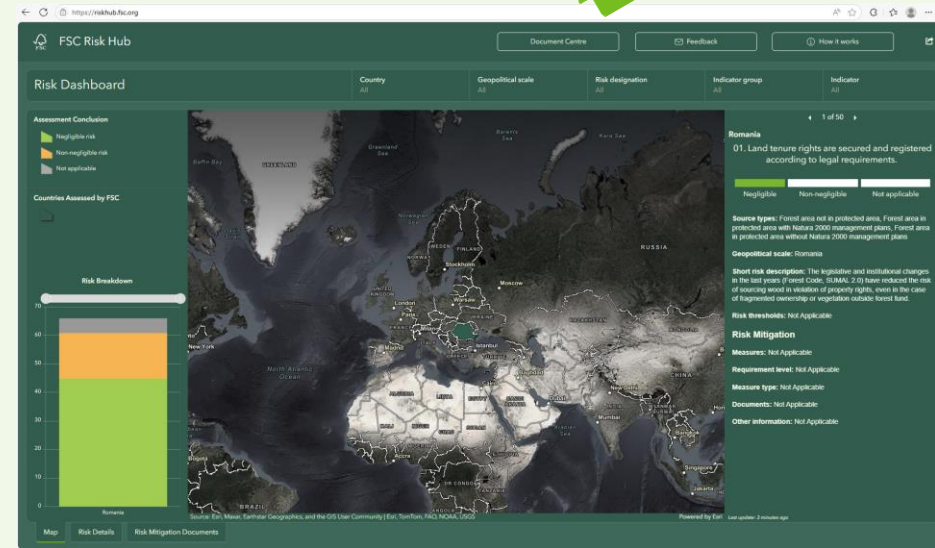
https://riskhub.fsc.org

FSC Risk Hub

Document Centre

Feedback

How it works

Risk Dashboard

Country
All

Geopolitical scale
All

Risk designation
All

Indicator group
All

Indicator
All

Assessment Conclusion

Negligible risk

Non-negligible risk

Not applicable

Countries Assessed by FSC

Risk Breakdown

70
60
50
40
30
20
10
0

Romania

Barents Sea
Kara Sea
Greenland Sea
Baffin Bay
GREENLAND
Norwegian Sea
SWEDEN
FINLAND
NORWAY
Stockholm
RUSSIA
Moscow
UNITED KINGDOM
London
Warsaw
Paris
Madrid
Istanbul
KAZAKHSTAN
New York
North Atlantic Ocean
TURKEY
ALGERIA
LIBYA
EGYPT
SAUDI ARABIA
CHINA
New Delhi
Dubai
Mumbai
Arabian Sea
MALI
NIGER
CHAD
SUDAN
Accra
DR CONGO
Bogota
BRAZIL
Singapore
Jakarta

Source: Esri, Maxar, Earthstar Geographics, and the GIS User Community | Esri, TomTom, FAO, NOAA, USGS

Powered by Esri

Last update: 2 minutes ago

1 of 50

Romania

01. Land tenure rights are secured and registered according to legal requirements.

Negligible

Non-negligible

Not applicable

Source types: Forest area not in protected area, Forest area in protected area with Natura 2000 management plans, Forest area in protected area without Natura 2000 management plans

Geopolitical scale: Romania

Short risk description: The legislative and institutional changes in the last years (Forest Code, SUMAL 2.0) have reduced the risk of sourcing wood in violation of property rights, even in the case of fragmented ownership or vegetation outside forest fund.

Risk thresholds: Not Applicable

Risk Mitigation

Measures: Not Applicable

Requirement level: Not Applicable

Measure type: Not Applicable

Documents: Not Applicable

Other information: Not Applicable

Map

Risk Details

Risk Mitigation Documents